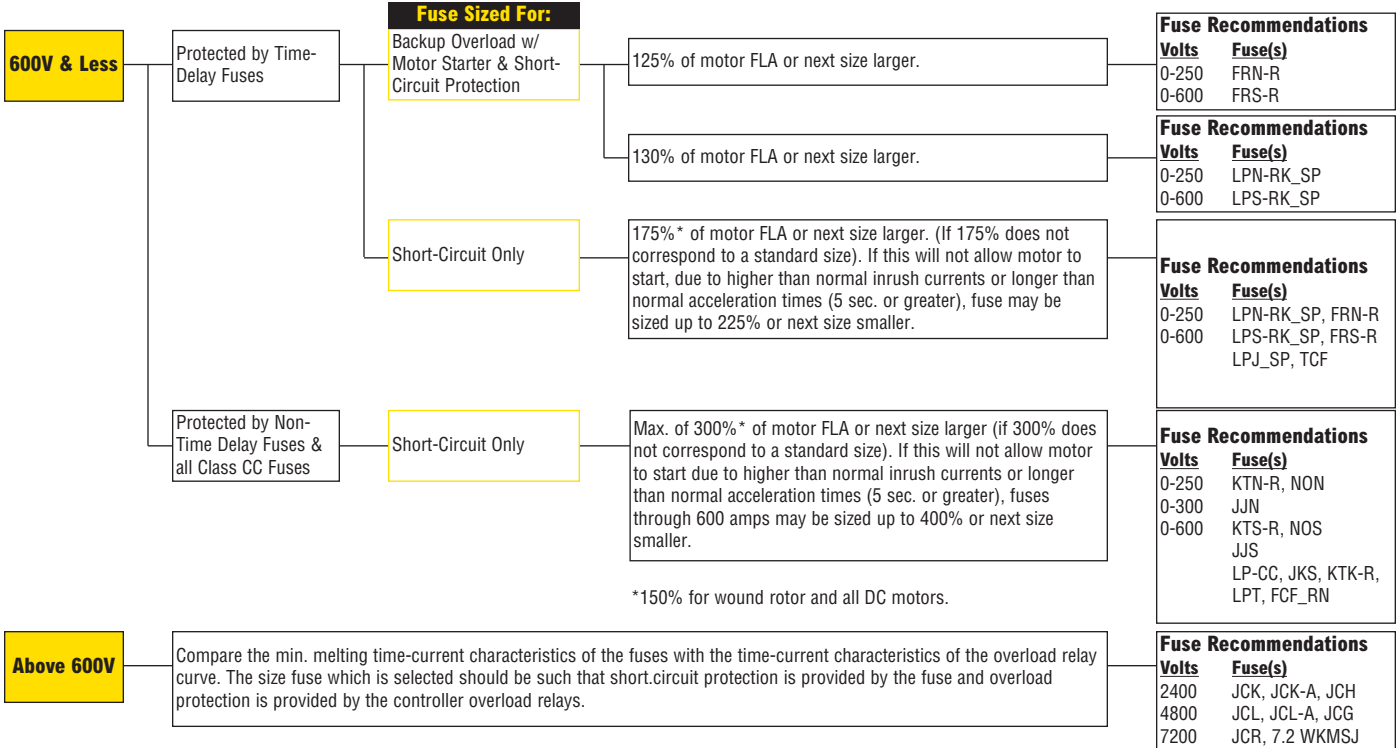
Fuse Sized For:

600V & Less

Protected by Time-Delay Fuses

Backup Overload w/ Motor Starter & Short-Circuit Protection

125% of motor FLA or next size larger.

Fuse Recommendations

| Volts | Fuse(s) |
|---|---|
| 0-250 | FRN-R |
| 0-600 | FRS-R |

130% of motor FLA or next size larger.

Fuse Recommendations

| Volts | Fuse(s) |
|---|---|
| 0-250 | LPN-RK_SP |
| 0-600 | LPS-RK_SP |

Short-Circuit Only

175%* of motor FLA or next size larger. (If 175% does not correspond to a standard size). If this will not allow motor to start, due to higher than normal inrush currents or longer than normal acceleration times (5 sec. or greater), fuse may be sized up to 225% or next size smaller.

Fuse Recommendations

| Volts | Fuse(s) |
|---|---|
| 0-250 | LPN-RK_SP, FRN-R |
| 0-600 | LPS-RK_SP, FRS-R |
| | LPJ_SP, TCF |

Protected by Non-Time Delay Fuses & all Class CC Fuses

Short-Circuit Only

Max. of 300%* of motor FLA or next size larger (if 300% does not correspond to a standard size). If this will not allow motor to start due to higher than normal inrush currents or longer than normal acceleration times (5 sec. or greater), fuses through 600 amps may be sized up to 400% or next size smaller.

Fuse Recommendations

| Volts | Fuse(s) |
|---|---|
| 0-250 | KTN-R, NON |
| 0-300 | JJN |
| 0-600 | KTS-R, NOS |
| | JJS |
| | LP-CC, JKS, KTK-R, LPT, FCF_RN |

*150% for wound rotor and all DC motors.

Above 600V

Compare the min. melting time-current characteristics of the fuses with the time-current characteristics of the overload relay curve. The size fuse which is selected should be such that short.circuit protection is provided by the fuse and overload protection is provided by the controller overload relays.

Fuse Recommendations

| Volts | Fuse(s) |
|---|---|
| 2400 | JCK, JCK-A, JCH |
| 4800 | JCL, JCL-A, JCG |
| 7200 | JCR, 7.2 WKMSJ |